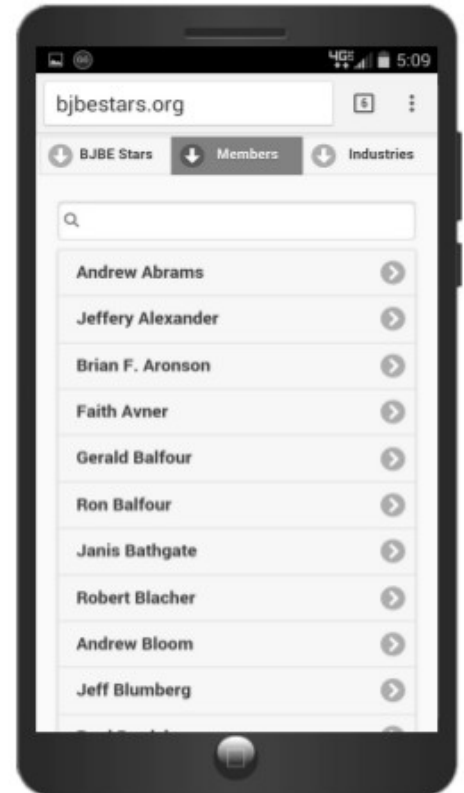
4G 5:09

bjbestars.org

6

BJBE Stars

Members

Industries

Andrew Abrams

Jeffery Alexander

Brian F. Aronson

Faith Avner

Gerald Balfour

Ron Balfour

Janis Bathgate

Robert Blacher

Andrew Bloom

Jeff Blumberg

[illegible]